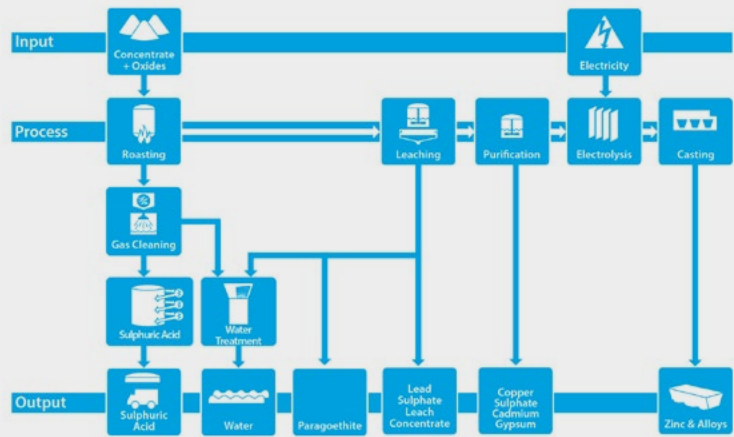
Input

Concentrate + Oxides

Electricity

Process

Roasting

Leaching

Purification

Electrolysis

Casting

Gas Cleaning

Sulphuric Acid

Water Treatment

Output

Sulphuric Acid

Water

Paragoethite

Lead Sulphate Leach Concentrate

Copper Sulphate Cadmium Gypsum

Zinc & Alloys